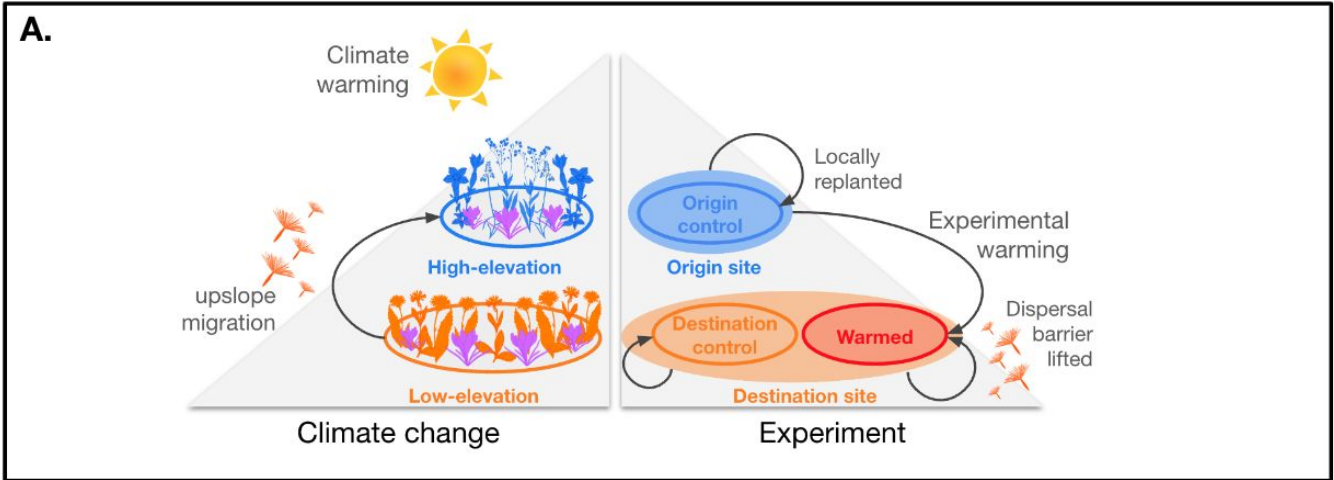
A.

Climate warming

upslope migration

High-elevation

Low-elevation

Climate change

Locally replanted

Origin control

Origin site

Experimental warming

Destination control

Warmed

Dispersal barrier lifted

Destination site

Experiment